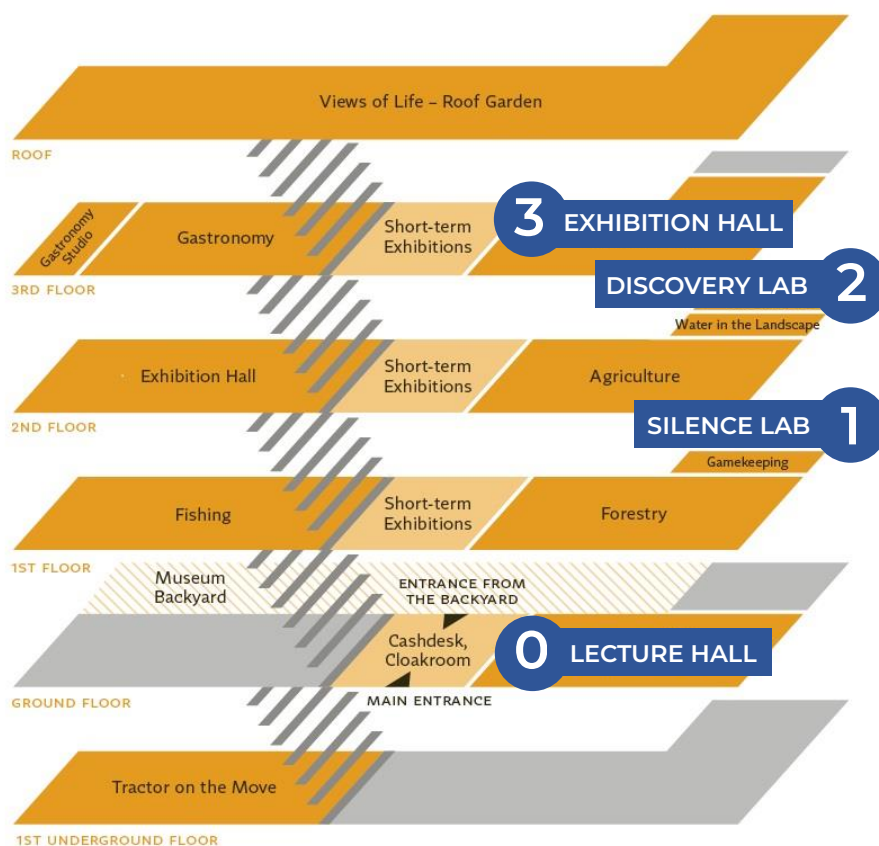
Views of Life – Roof Garden

ROOF

Gastronomy Studio

Gastronomy

Short-term Exhibitions

3 EXHIBITION HALL

3RD FLOOR

DISCOVERY LAB 2

Water in the Landscape

Exhibition Hall

Short-term Exhibitions

Agriculture

2ND FLOOR

SILENCE LAB 1

Gamekeeping

Fishing

Short-term Exhibitions

Forestry

1ST FLOOR

Museum Backyard

ENTRANCE FROM THE BACKYARD

Cashdesk, Cloakroom

0 LECTURE HALL

GROUND FLOOR

MAIN ENTRANCE

Tractor on the Move

1ST UNDERGROUND FLOOR